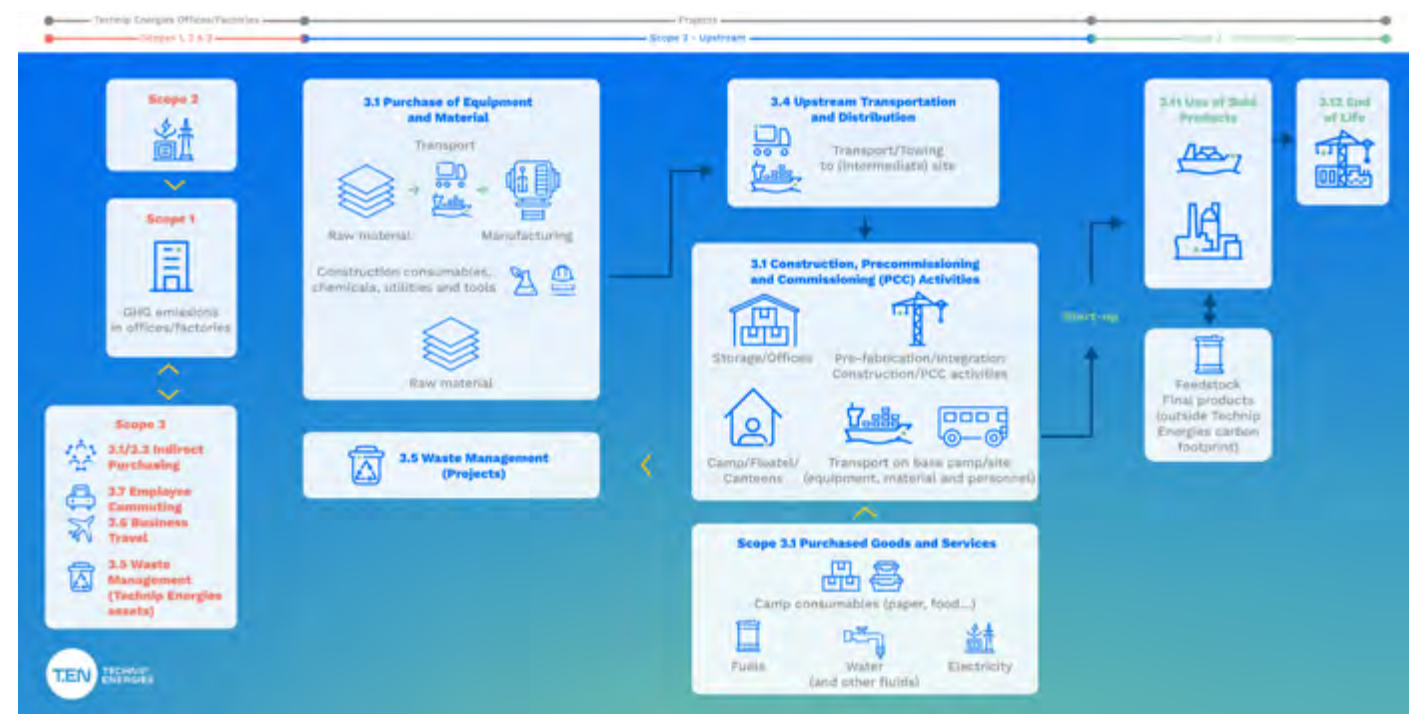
Technip Energies Offices/Factories

Projects

Scopes 1, 2 & 3

Scope 3 - Upstream

Scope 3 - Downstream

Scope 2

Scope 1

GHG emissions in offices/factories

Scope 3

3.1/3.2 Indirect Purchasing

3.7 Employee Commuting

3.6 Business Travel

3.5 Waste Management (Technip Energies assets)

3.1 Purchase of Equipment and Material

Transport

Raw material

Manufacturing

Construction consumables, chemicals, utilities and tools

Raw material

3.5 Waste Management (Projects)

3.4 Upstream Transportation and Distribution

Transport/Towing to (intermediate) site

3.1 Construction, Precommissioning and Commissioning (PCC) Activities

Storage/Offices

Pre-fabrication/integration Construction/PCC activities

Camp/Floatel/ Canteens

Transport on base camp/site (equipment, material and personnel)

Scope 3.1 Purchased Goods and Services

Camp consumables (paper, food...)

Fuels

Water (and other fluids)

Electricity

Start-up

3.11 Use of Sold Products

3.12 End of Life

Feedstock Final products (outside Technip Energies carbon footprint)

T.EN TECHNIP ENERGIES